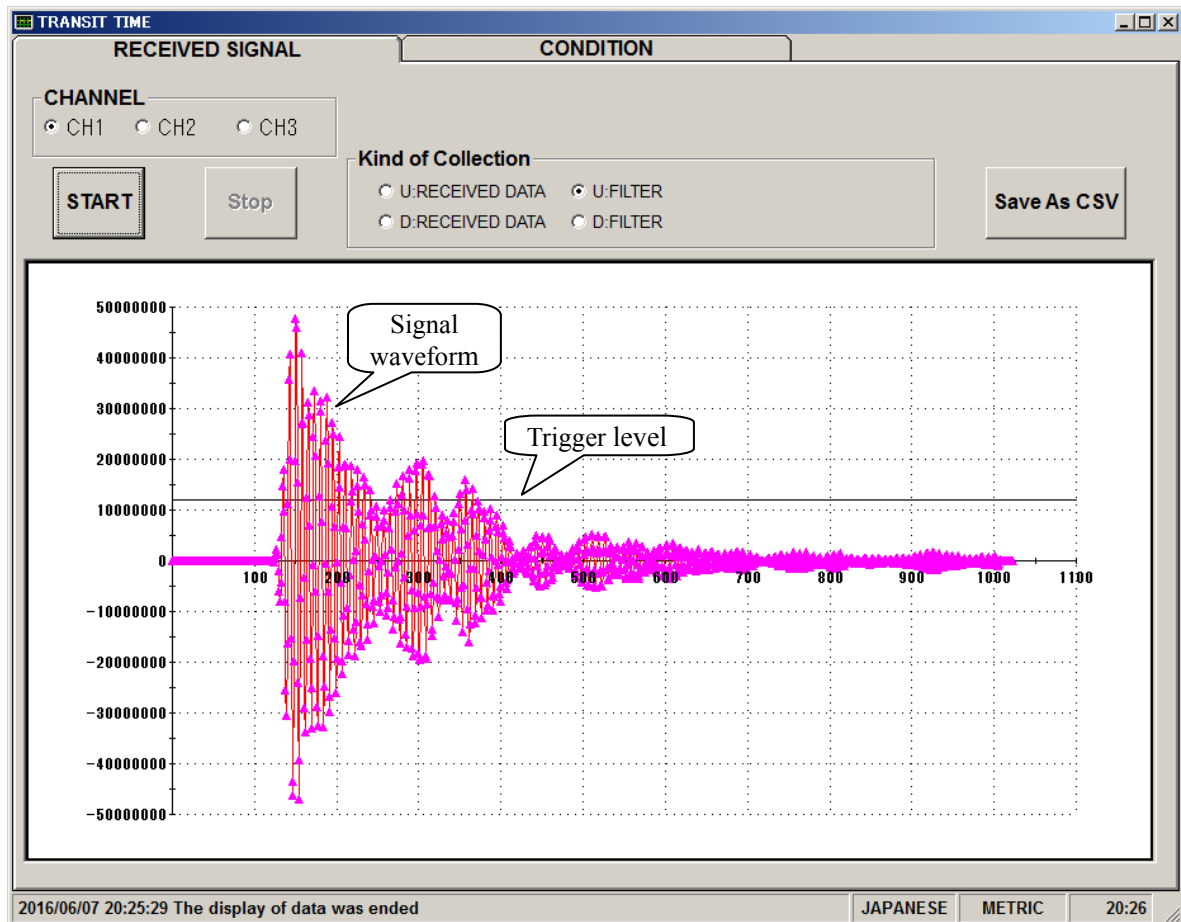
TRANSIT TIME

RECEIVED SIGNAL

CONDITION

CHANNEL

CH1 CH2 CH3

START

Stop

Kind of Collection

U:RECEIVED DATA

U:FILTER

D:RECEIVED DATA

D:FILTER

Save As CSV

Signal waveform

Trigger level

50000000
40000000
30000000
20000000
10000000
0
-10000000
-20000000
-30000000
-40000000
-50000000

100 200 300 400 500 600 700 800 900 1000 1100

2016/06/07 20:25:29 The display of data was ended

JAPANESE

METRIC

20:26